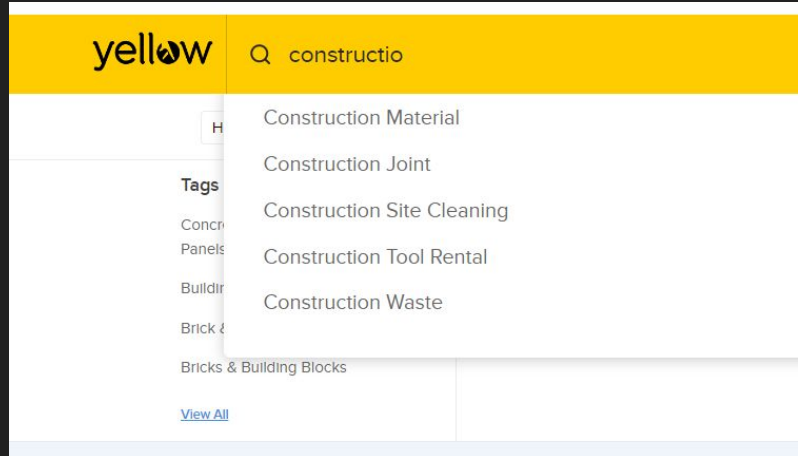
yellow

constructio

H

Tags

Concr

Panels

Buildir

Brick &

Bricks & Building Blocks

View All

Construction Material

Construction Joint

Construction Site Cleaning

Construction Tool Rental

Construction Waste